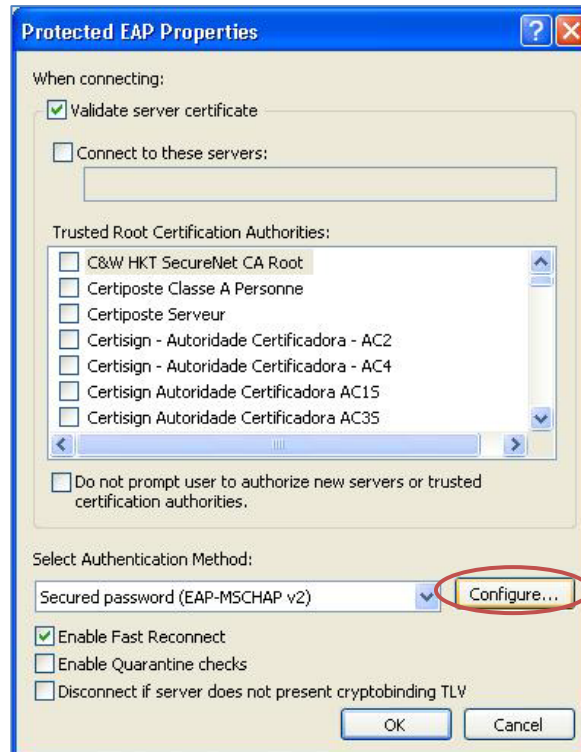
Protected EAP Properties

When connecting:

Validate server certificate

Connect to these servers:

Trusted Root Certification Authorities:

C&W HKT SecureNet CA Root
Certiposte Classe A Personne
Certiposte Serveur
Certisign - Autoridade Certificadora - AC2
Certisign - Autoridade Certificadora - AC4
Certisign Autoridade Certificadora AC1S
Certisign Autoridade Certificadora AC3S

Do not prompt user to authorize new servers or trusted certification authorities.

Select Authentication Method:

Secured password (EAP-MSCHAP v2)

Configure...

Enable Fast Reconnect
Enable Quarantine checks
Disconnect if server does not present cryptobinding TLV

OK
Cancel